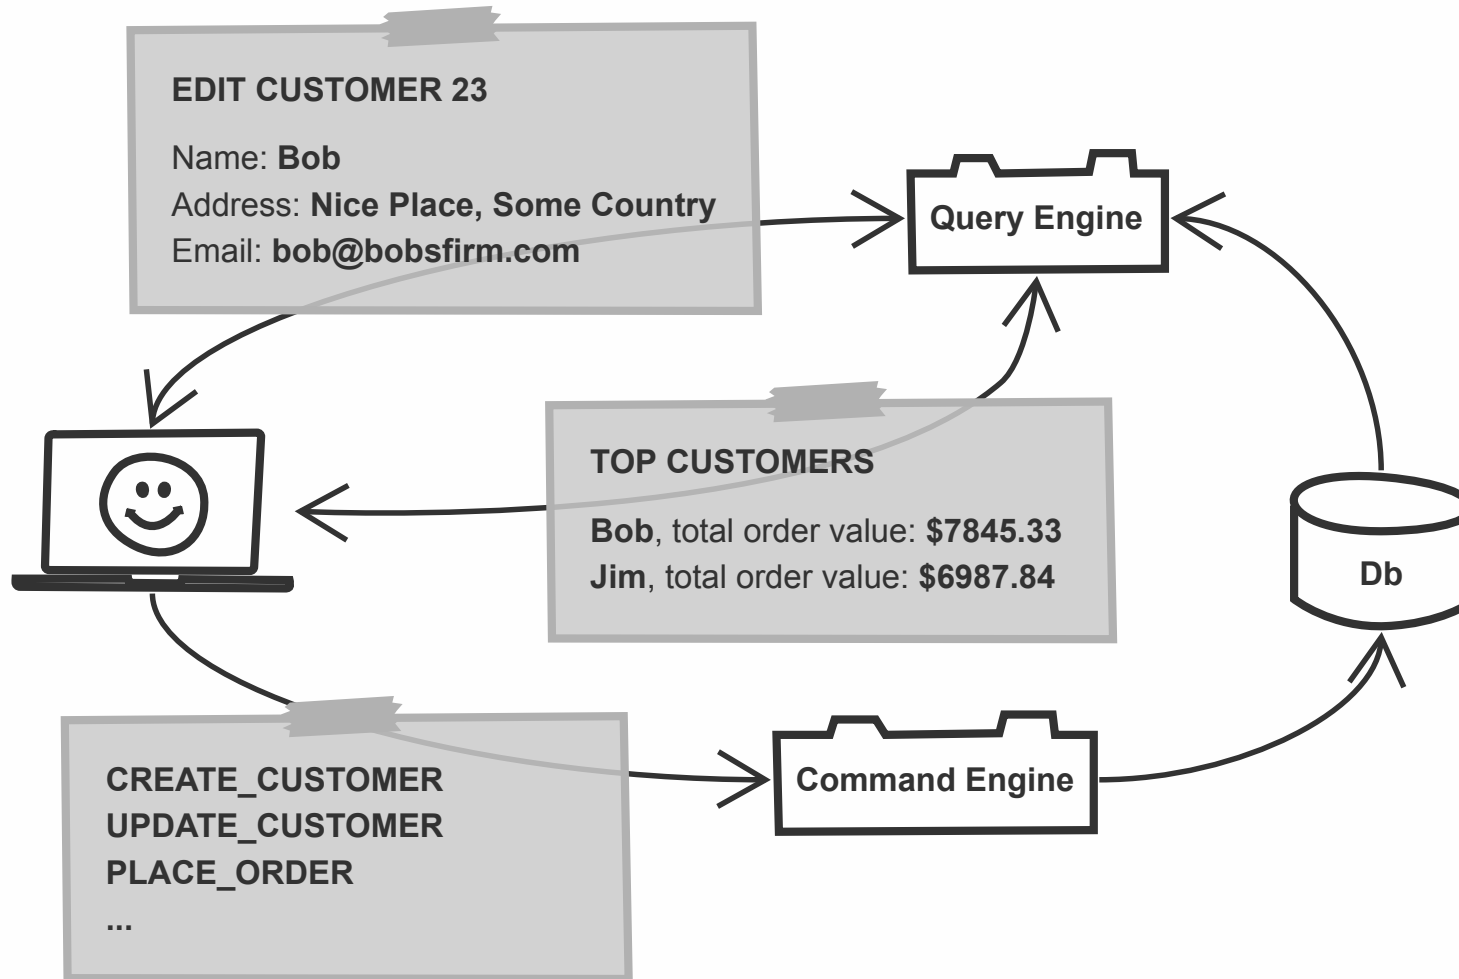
EDIT CUSTOMER 23

Name: **Bob**
Address: **Nice Place, Some Country**
Email: **bob@bobsfirm.com**

Query Engine

TOP CUSTOMERS

**Bob**, total order value: **$7845.33**
**Jim**, total order value: **$6987.84**

Db

CREATE_CUSTOMER
UPDATE_CUSTOMER
PLACE_ORDER
...

Command Engine